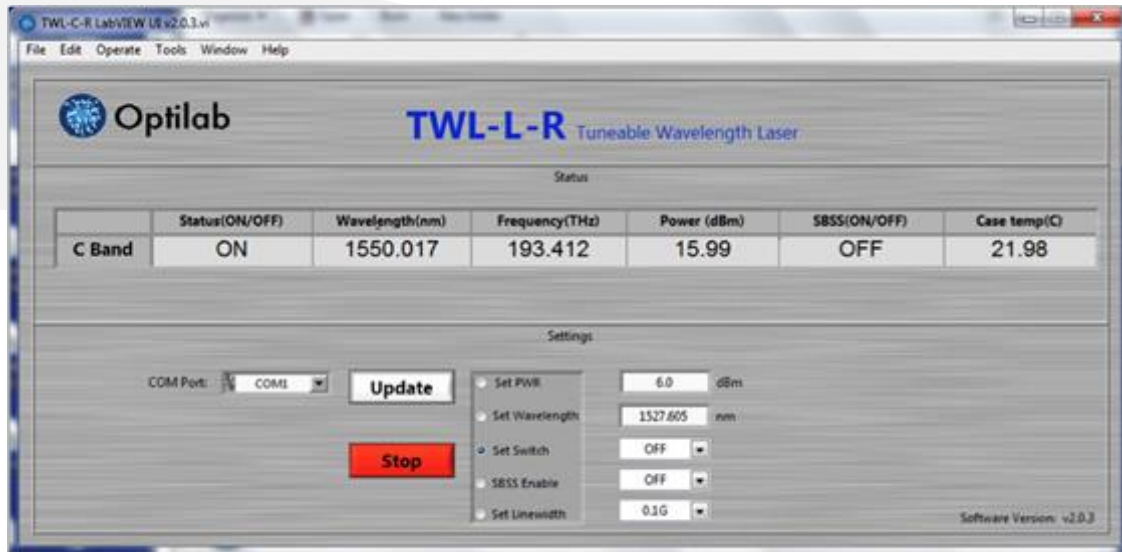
TWL-C-R LabVIEW UI v2.0.3.vi

File Edit Operate Tools Window Help

Optilab

TWL-L-R Tuneable Wavelength Laser

Status

| | Status(ON/OFF) | Wavelength(nm) | Frequency(THz) | Power (dBm) | SBSS(ON/OFF) | Case temp(C) |
|---|---|---|---|---|---|---|
| C Band | ON | 1550.017 | 193.412 | 15.99 | OFF | 21.98 |

Settings

COM Port: COM1

Update

Stop

Set PWR 6.0 dBm

Set Wavelength 1527.605 nm

Set Switch OFF

SBSS Enable OFF

Set Linewidth 0.1G

Software Version: v2.0.3